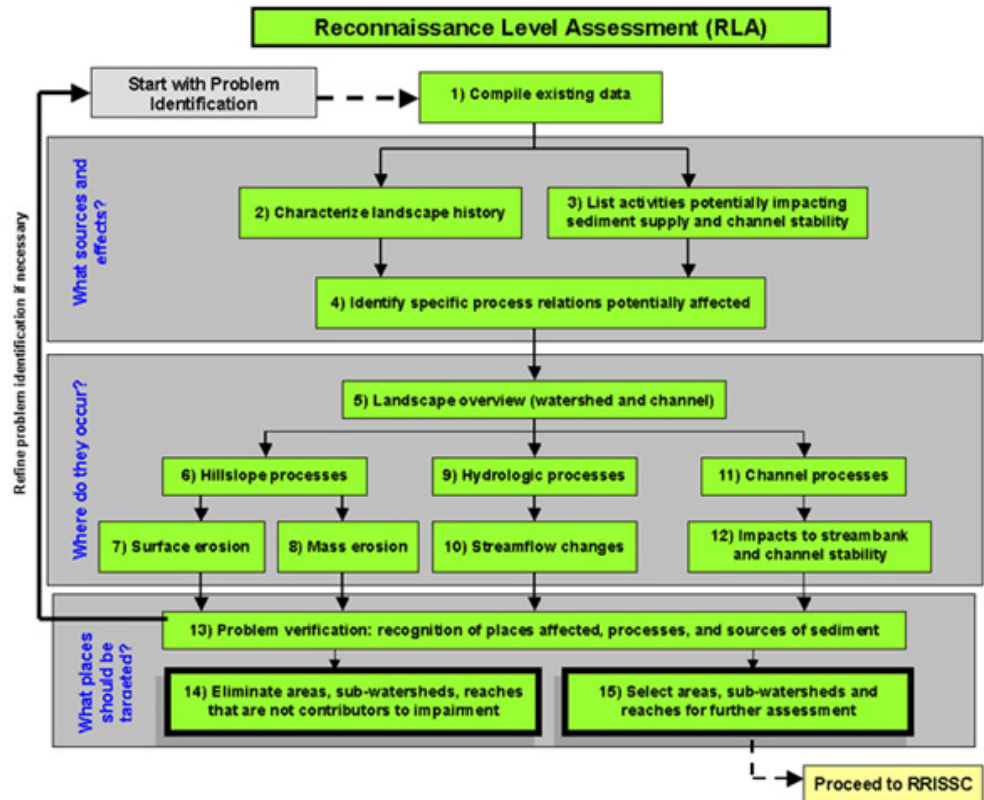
Reconnaissance Level Assessment (RLA)

Start with Problem Identification

1) Compile existing data

Refine problem identification if necessary

What sources and effects?

2) Characterize landscape history

3) List activities potentially impacting sediment supply and channel stability

4) Identify specific process relations potentially affected

Where do they occur?

5) Landscape overview (watershed and channel)

6) Hillslope processes

9) Hydrologic processes

11) Channel processes

7) Surface erosion

8) Mass erosion

10) Streamflow changes

12) Impacts to streambank and channel stability

What places should be targeted?

13) Problem verification: recognition of places affected, processes, and sources of sediment

14) Eliminate areas, sub-watersheds, reaches that are not contributors to impairment

15) Select areas, sub-watersheds and reaches for further assessment

Proceed to RRISSC